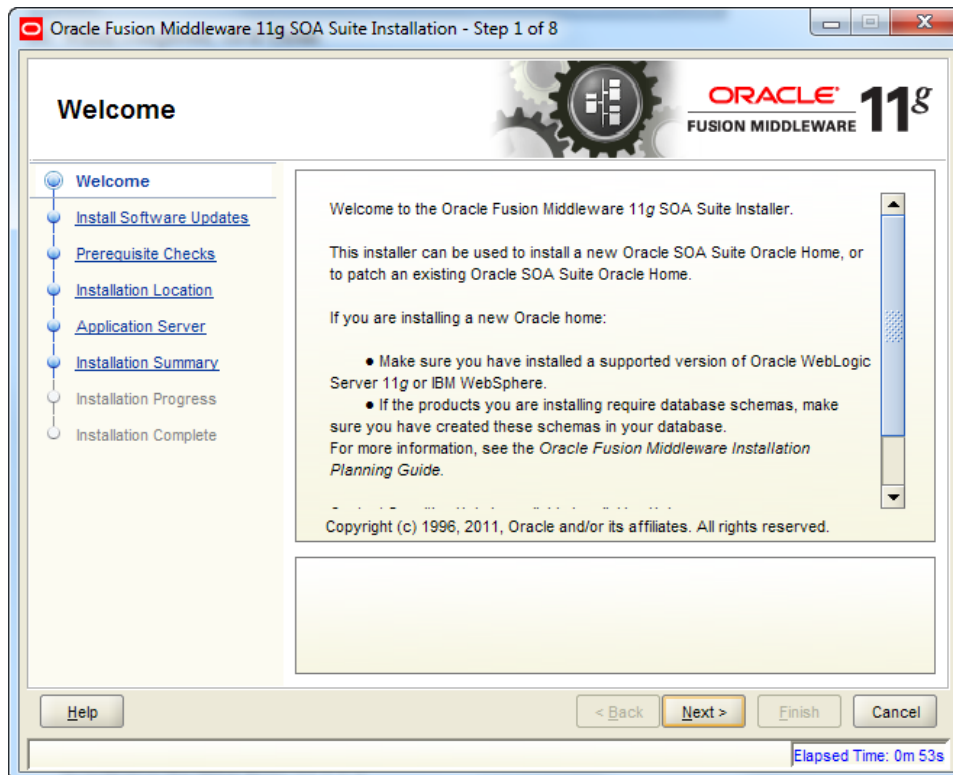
Oracle Fusion Middleware 11g SOA Suite Installation - Step 1 of 8

Welcome

ORACLE
FUSION MIDDLEWARE 11g

Welcome
Install Software Updates
Prerequisite Checks
Installation Location
Application Server
Installation Summary
Installation Progress
Installation Complete

Welcome to the Oracle Fusion Middleware 11g SOA Suite Installer.

This installer can be used to install a new Oracle SOA Suite Oracle Home, or to patch an existing Oracle SOA Suite Oracle Home.

If you are installing a new Oracle home:

● Make sure you have installed a supported version of Oracle WebLogic Server 11g or IBM WebSphere.
● If the products you are installing require database schemas, make sure you have created these schemas in your database.
For more information, see the Oracle Fusion Middleware Installation Planning Guide.

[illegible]

Copyright (c) 1996, 2011, Oracle and/or its affiliates. All rights reserved.

Help

< Back

Next >

Finish

Cancel

Elapsed Time: 0m 53s